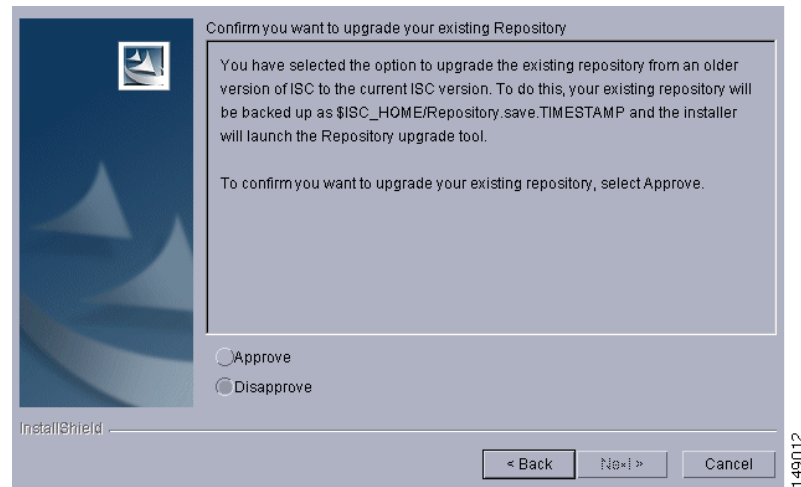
Confirm you want to upgrade your existing Repository

You have selected the option to upgrade the existing repository from an older version of ISC to the current ISC version. To do this, your existing repository will be backed up as \$ISC_HOME/Repository.save.TIMESTAMP and the installer will launch the Repository upgrade tool.

To confirm you want to upgrade your existing repository, select Approve.

Approve

Disapprove

InstallShield

< Back

Next >

Cancel

149012